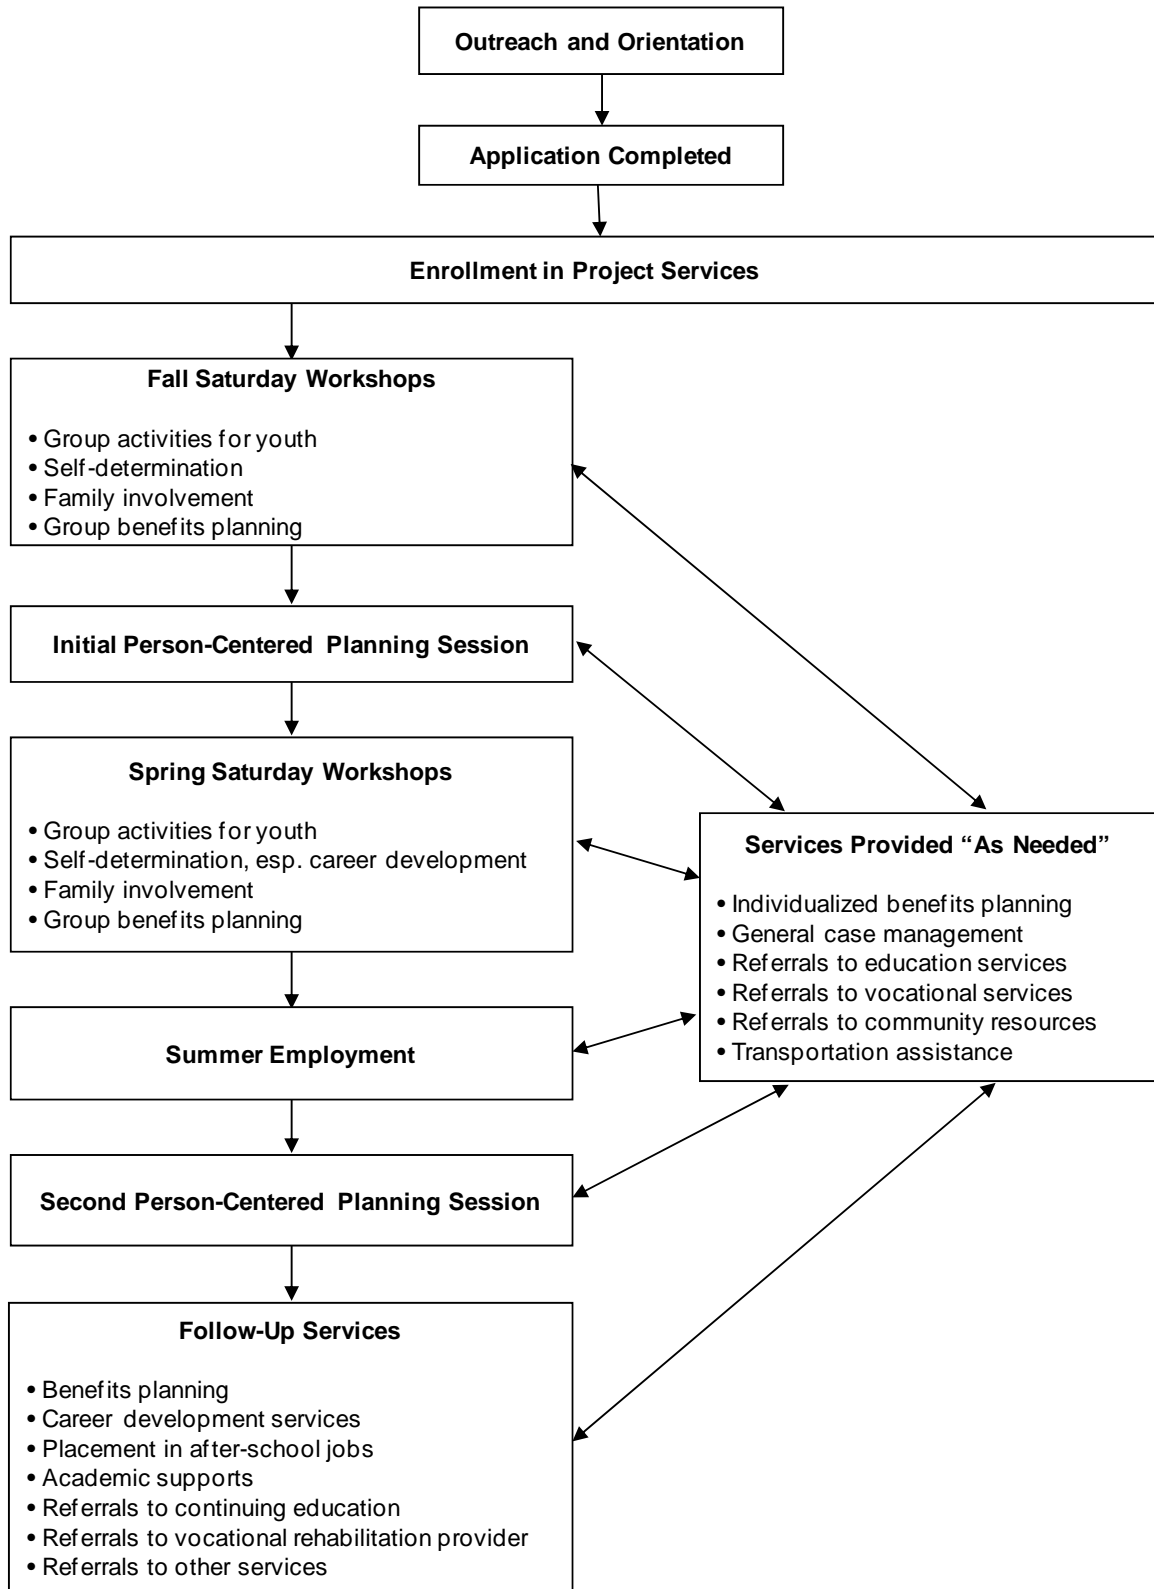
Outreach and Orientation

Application Completed

Enrollment in Project Services

Fall Saturday Workshops

• Group activities for youth
• Self-determination
• Family involvement
• Group benefits planning

Initial Person-Centered Planning Session

Spring Saturday Workshops

• Group activities for youth
• Self-determination, esp. career development
• Family involvement
• Group benefits planning

Summer Employment

Second Person-Centered Planning Session

Follow-Up Services

• Benefits planning
• Career development services
• Placement in after-school jobs
• Academic supports
• Referrals to continuing education
• Referrals to vocational rehabilitation provider
• Referrals to other services

Services Provided "As Needed"

• Individualized benefits planning
• General case management
• Referrals to education services
• Referrals to vocational services
• Referrals to community resources
• Transportation assistance